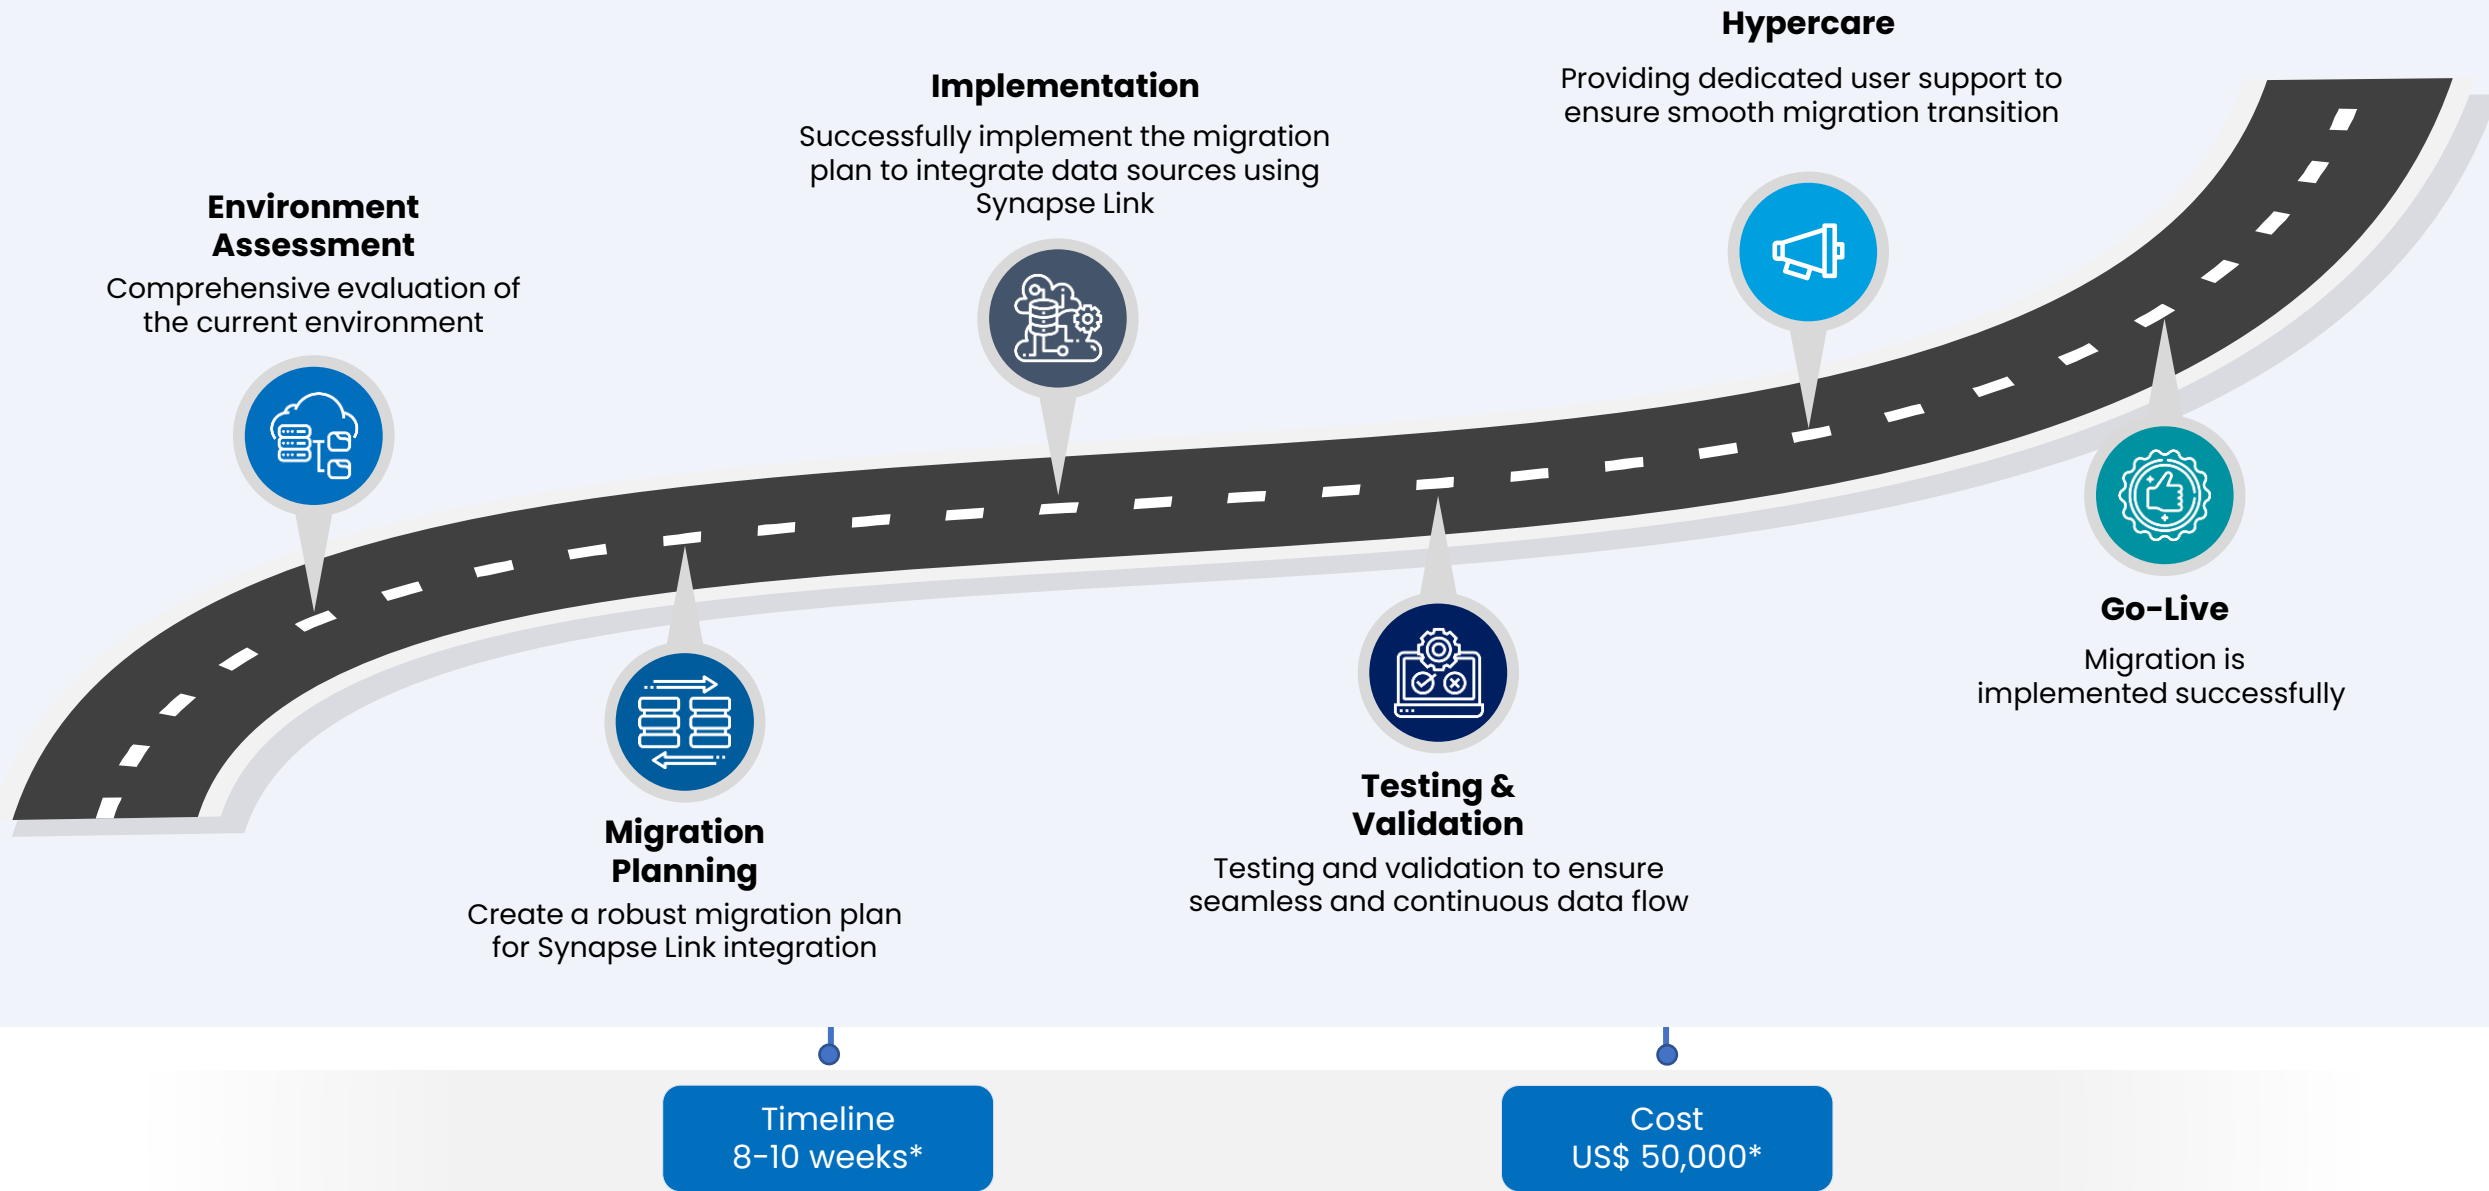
Hypercare
Providing dedicated user support to ensure smooth migration transition

Implementation
Successfully implement the migration plan to integrate data sources using Synapse Link

Environment Assessment
Comprehensive evaluation of the current environment

Go-Live
Migration is implemented successfully

Migration Planning
Create a robust migration plan for Synapse Link integration

Testing & Validation
Testing and validation to ensure seamless and continuous data flow

Timeline
8-10 weeks*

Cost
US$ 50,000*